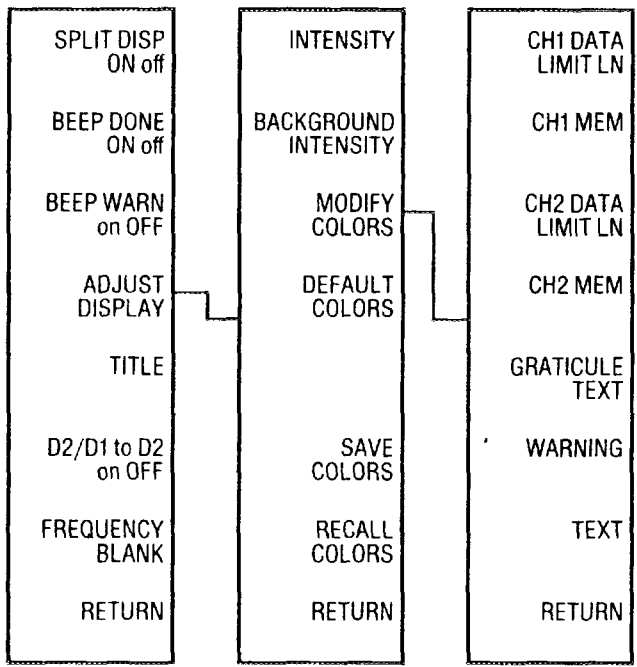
SPLIT DISP
ON off

BEEP DONE
ON off

BEEP WARN
on OFF

ADJUST
DISPLAY

TITLE

D2/D1 to D2
on OFF

FREQUENCY
BLANK

RETURN

INTENSITY

BACKGROUND
INTENSITY

MODIFY
COLORS

DEFAULT
COLORS

SAVE
COLORS

RECALL
COLORS

RETURN

CH1 DATA
LIMIT LN

CH1 MEM

CH2 DATA
LIMIT LN

CH2 MEM

GRATICULE
TEXT

WARNING

TEXT

RETURN